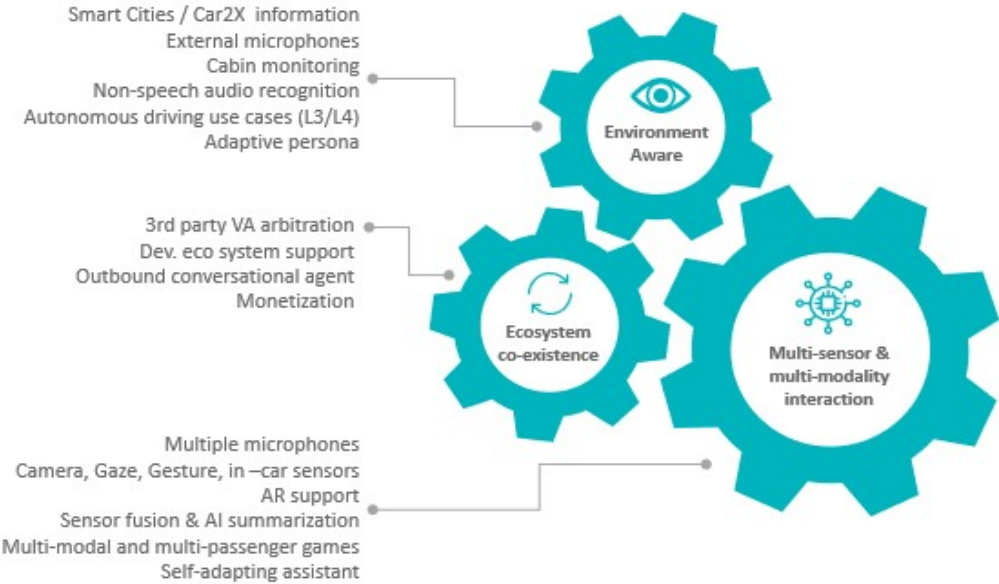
Smart Cities / Car2X information
External microphones
Cabin monitoring
Non-speech audio recognition
Autonomous driving use cases (L3/L4)
Adaptive persona

Environment Aware

3rd party VA arbitration
Dev. eco system support
Outbound conversational agent
Monetization

Ecosystem co-existence

Multi-sensor & multi-modality interaction

Multiple microphones
Camera, Gaze, Gesture, in –car sensors
AR support
Sensor fusion & AI summarization
Multi-modal and multi-passenger games
Self-adapting assistant